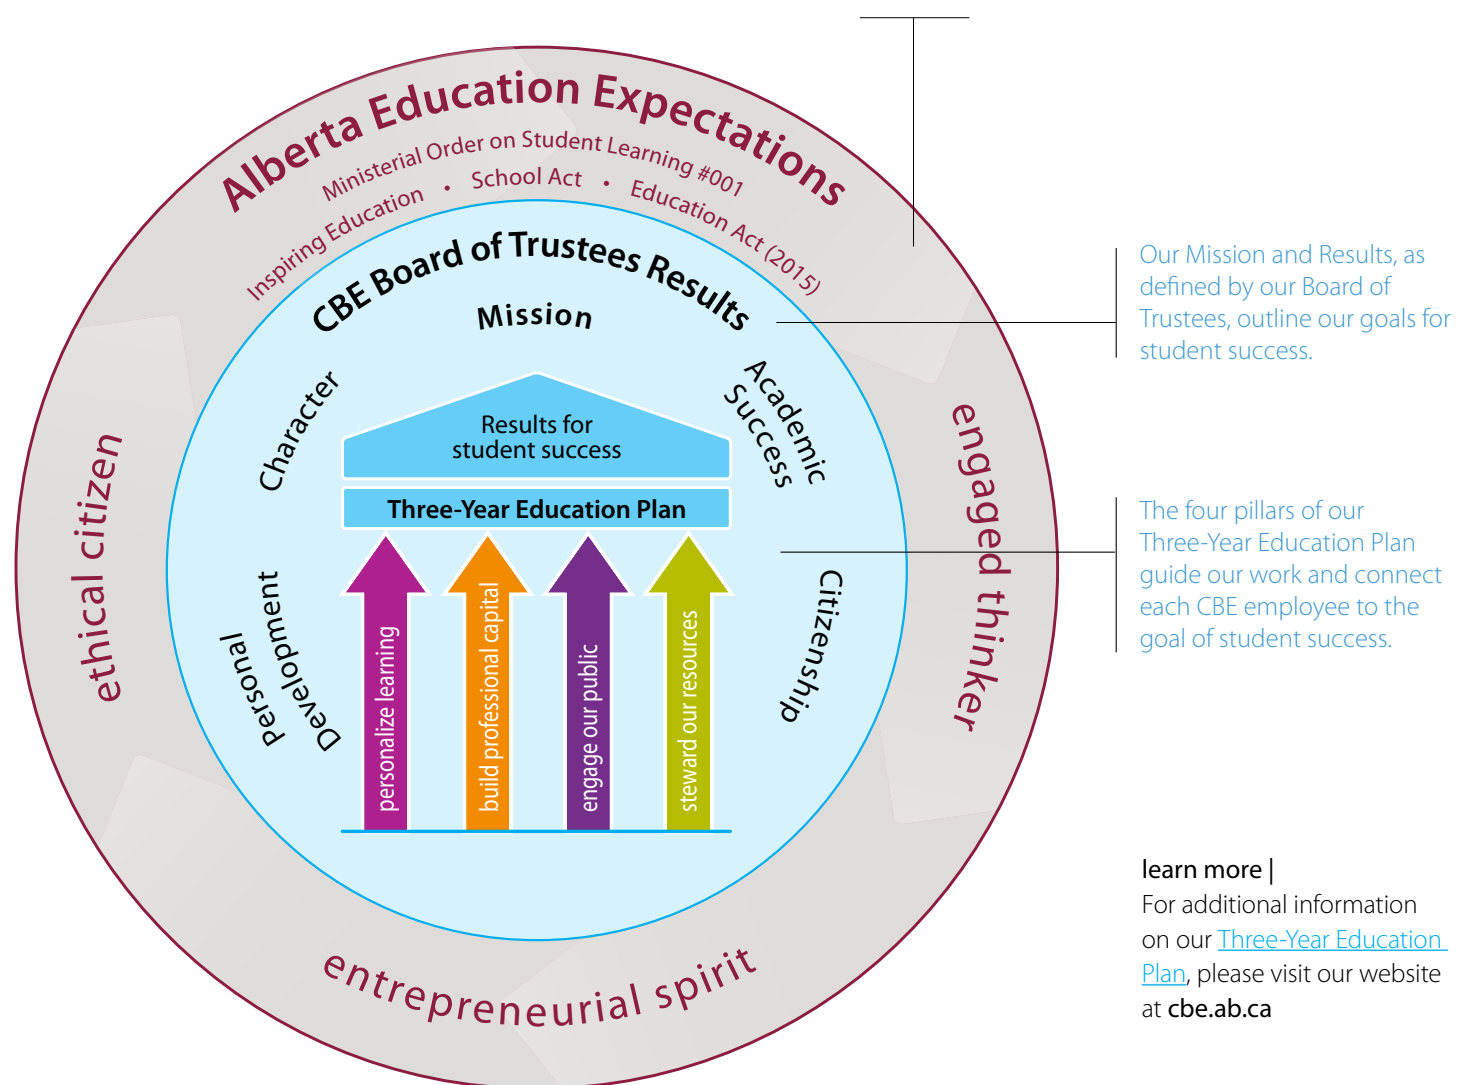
Alberta Education Expectations

Ministerial Order on Student Learning #001

Inspiring Education • School Act • Education Act (2015)

CBE Board of Trustees Results

Mission

Character

Academic Success

Results for student success

Three-Year Education Plan

Personal Development

Citizenship

personalize learning

build professional capital

engage our public

steward our resources

ethical citizen

engaged thinker

entrepreneurial spirit

Our Mission and Results, as defined by our Board of Trustees, outline our goals for student success.

The four pillars of our Three-Year Education Plan guide our work and connect each CBE employee to the goal of student success.

learn more |
For additional information on our Three-Year Education Plan, please visit our website at cbe.ab.ca